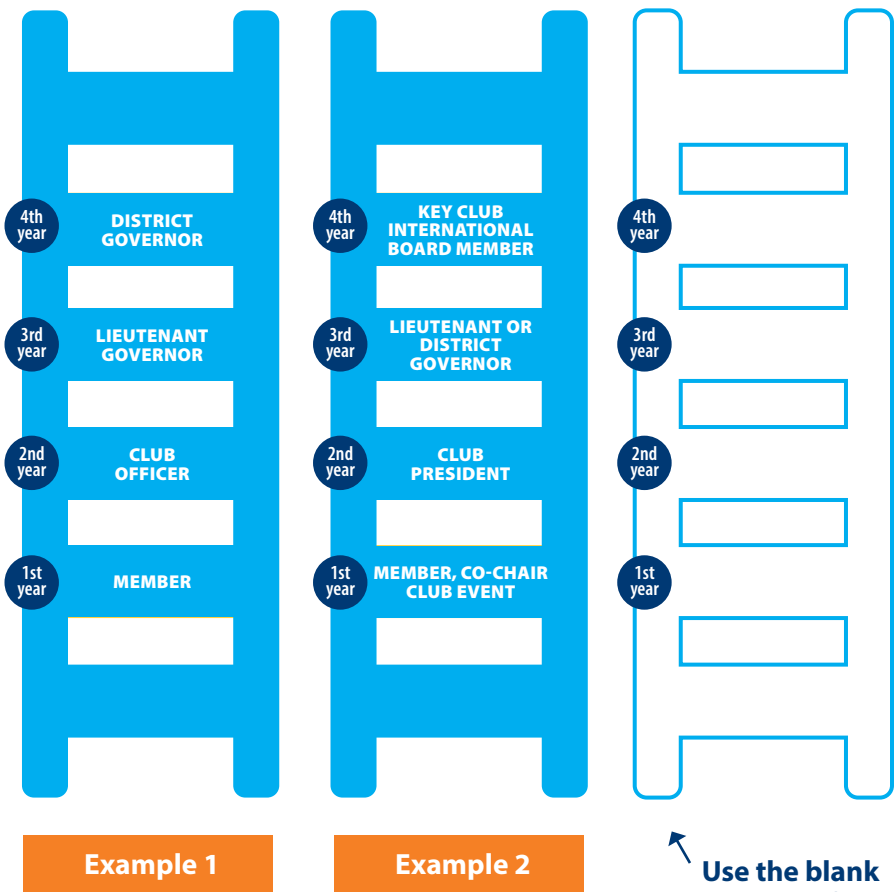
4th year
DISTRICT GOVERNOR

3rd year
LIEUTENANT GOVERNOR

2nd year
CLUB OFFICER

1st year
MEMBER

4th year
KEY CLUB INTERNATIONAL BOARD MEMBER

3rd year
LIEUTENANT OR DISTRICT GOVERNOR

2nd year
CLUB PRESIDENT

1st year
MEMBER, CO-CHAIR CLUB EVENT

4th year

3rd year

2nd year

1st year

Example 1

Example 2

Use the blank